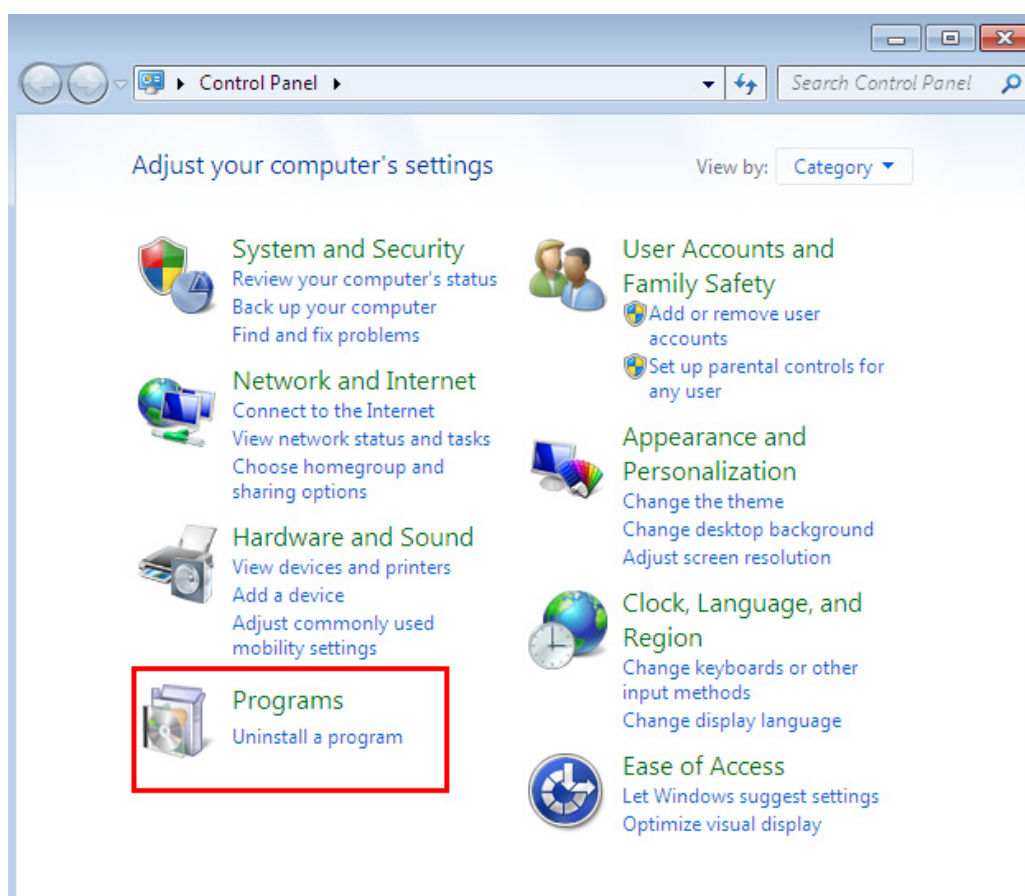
Control Panel

Search Control Panel

Adjust your computer's settings

View by: Category

System and Security
Review your computer's status
Back up your computer
Find and fix problems

Network and Internet
Connect to the Internet
View network status and tasks
Choose homegroup and sharing options

Hardware and Sound
View devices and printers
Add a device
Adjust commonly used mobility settings

Programs
Uninstall a program

User Accounts and Family Safety
Add or remove user accounts
Set up parental controls for any user

Appearance and Personalization
Change the theme
Change desktop background
Adjust screen resolution

Clock, Language, and Region
Change keyboards or other input methods
Change display language

Ease of Access
Let Windows suggest settings
Optimize visual display